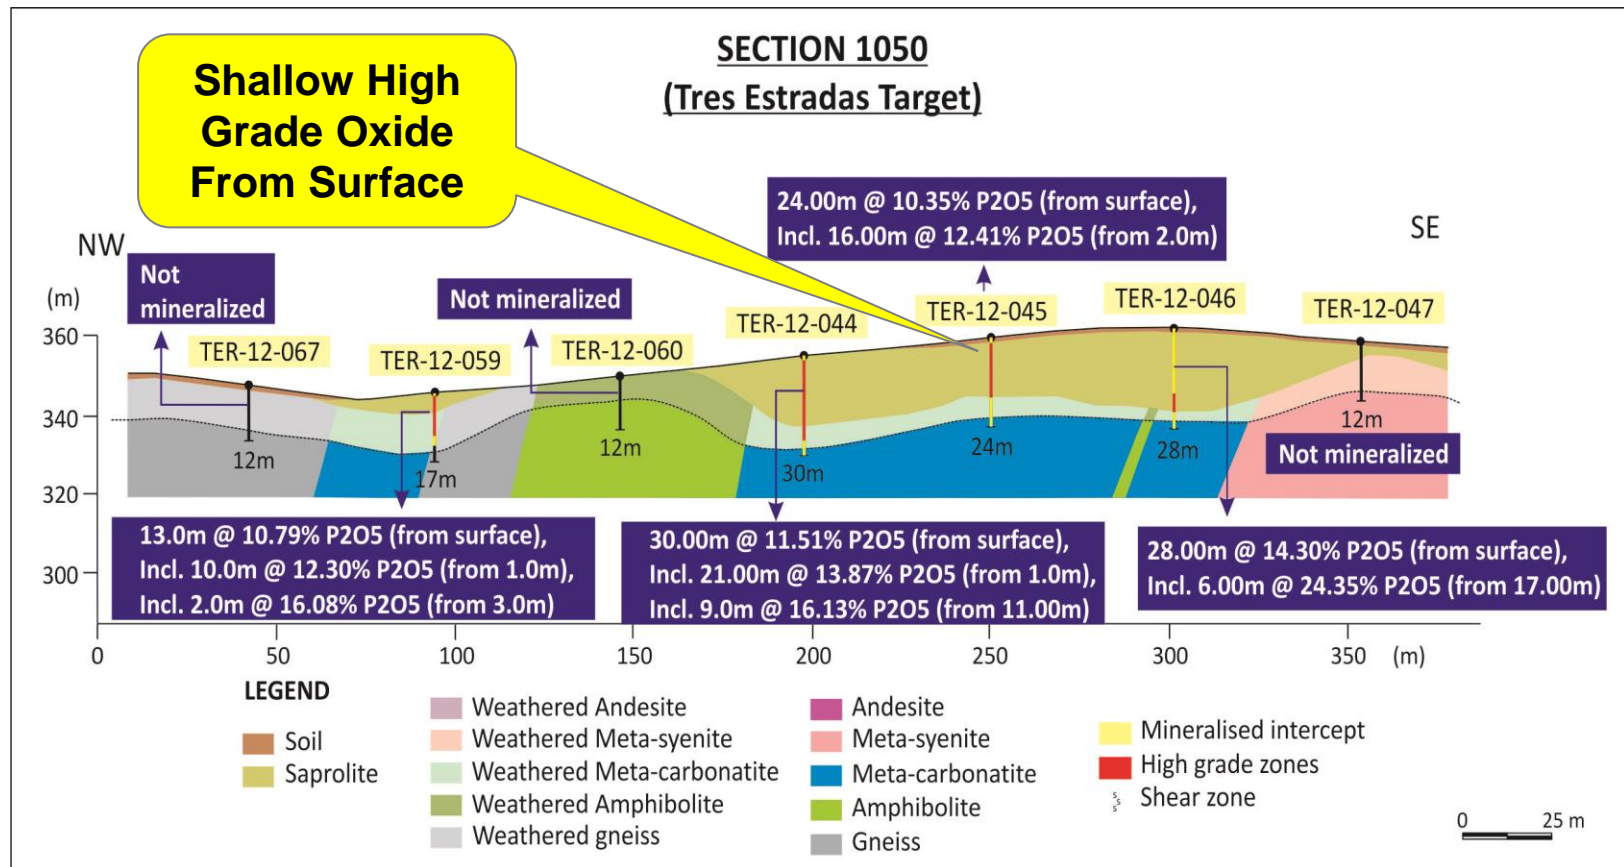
Shallow High Grade Oxide From Surface

SECTION 1050
(Tres Estradas Target)

NW

SE

(m)

360

340

320

300

Not mineralized

Not mineralized

24.00m @ 10.35% P2O5 (from surface), Incl. 16.00m @ 12.41% P2O5 (from 2.0m)

TER-12-067

TER-12-059

TER-12-060

TER-12-044

TER-12-045

TER-12-046

TER-12-047

12m

17m

12m

30m

24m

28m

12m

Not mineralized

13.0m @ 10.79% P2O5 (from surface), Incl. 10.0m @ 12.30% P2O5 (from 1.0m), Incl. 2.0m @ 16.08% P2O5 (from 3.0m)

30.00m @ 11.51% P2O5 (from surface), Incl. 21.00m @ 13.87% P2O5 (from 1.0m), Incl. 9.0m @ 16.13% P2O5 (from 11.00m)

28.00m @ 14.30% P2O5 (from surface), Incl. 6.00m @ 24.35% P2O5 (from 17.00m)

0 50 100 150 200 250 300 350 (m)

LEGEND

Soil

Saprolite

Weathered Andesite

Weathered Meta-syenite

Weathered Meta-carbonatite

Weathered Amphibolite

Weathered gneiss

Andesite

Meta-syenite

Meta-carbonatite

Amphibolite

Gneiss

Mineralised intercept

High grade zones

Shear zone

0 25 m